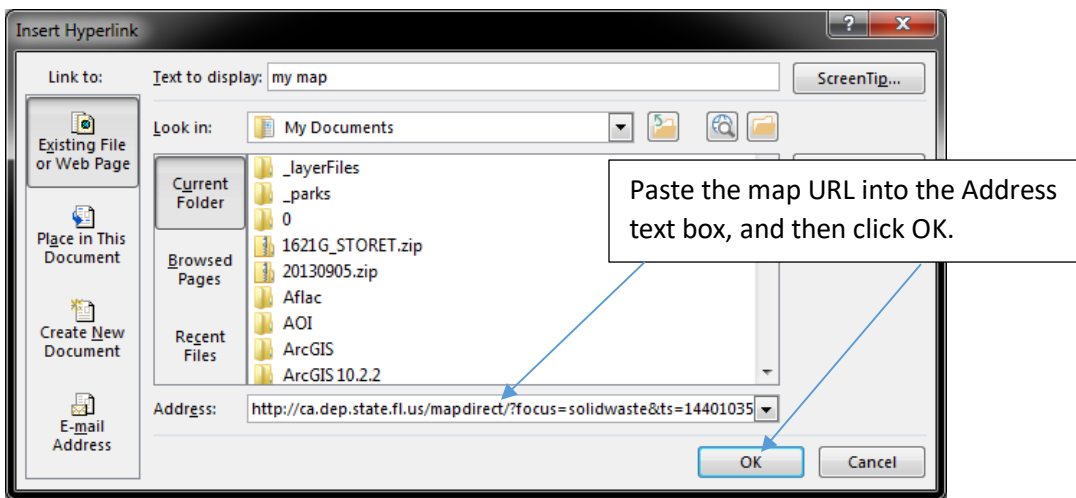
Insert Hyperlink

?

X

Link to:

Text to display: my map

ScreenTip...

Existing File or Web Page

Look in: My Documents

Current Folder

_layerFiles
_parks
0
1621G_STORET.zip
20130905.zip
Aflac
AOI
ArcGIS
ArcGIS 10.2.2

Paste the map URL into the Address text box, and then click OK.

Place in This Document

Browsed Pages

Create New Document

Recent Files

E-mail Address

Address: http://ca.dep.state.fl.us/mapdirect/?focus=solidwaste&ts=14401035

OK

Cancel